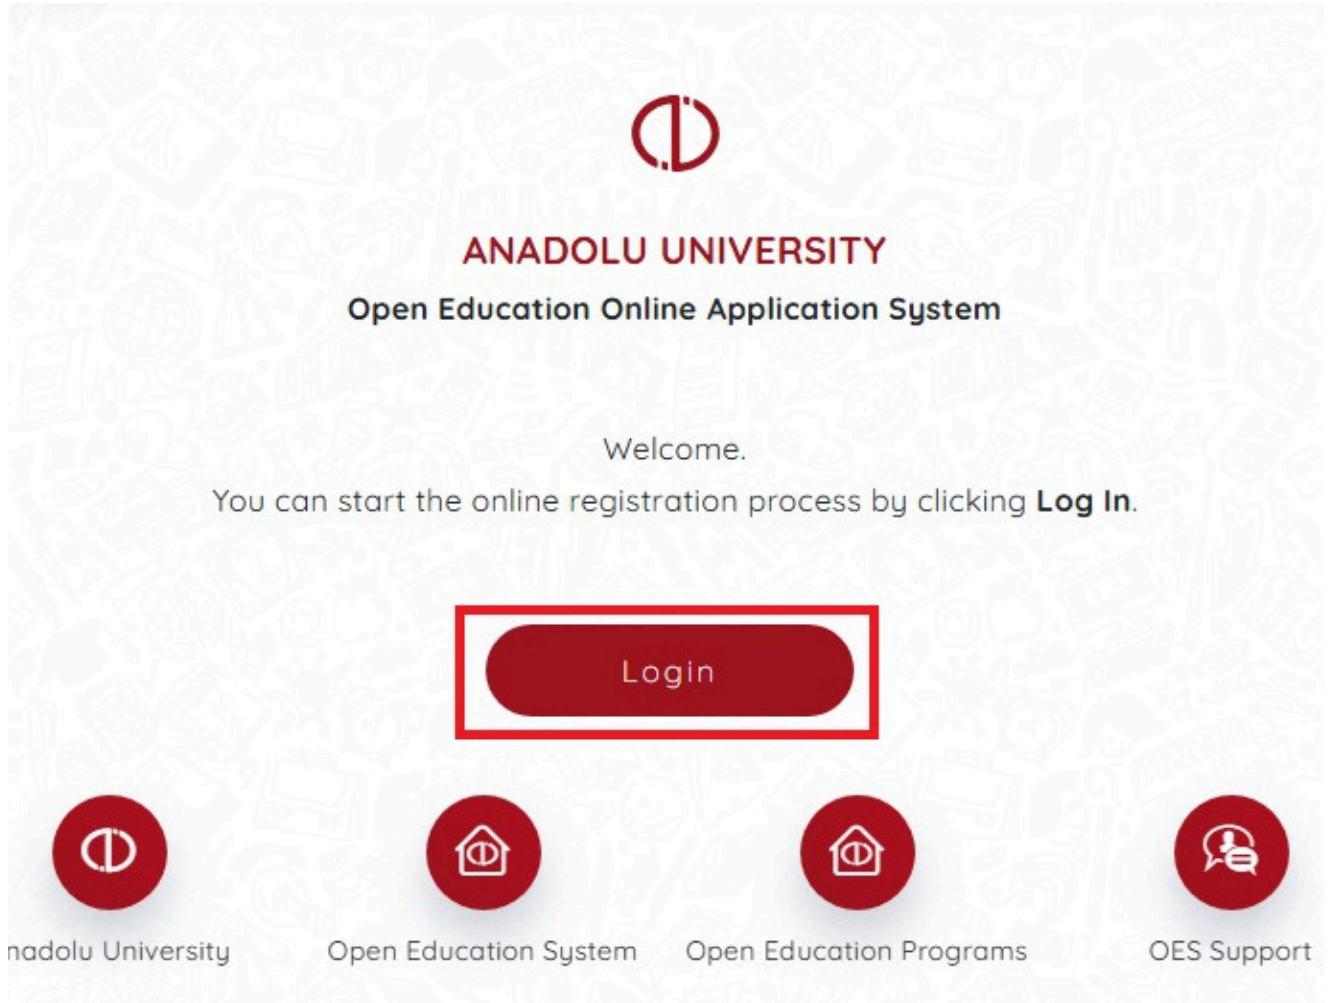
ANADOLU UNIVERSITY

Open Education Online Application System

Welcome.

You can start the online registration process by clicking **Log In**.

Login

nadolu University

Open Education System

Open Education Programs

OES Support